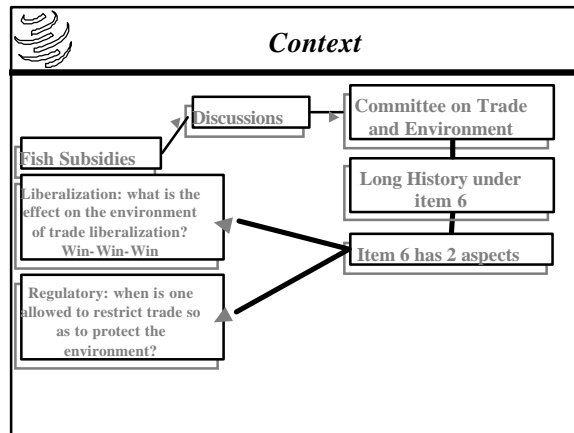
Context

Discussions

Committee on Trade and Environment

Fish Subsidies

Long History under item 6

Liberalization: what is the effect on the environment of trade liberalization? Win-Win-Win

Item 6 has 2 aspects

Regulatory: when is one allowed to restrict trade so as to protect the environment?